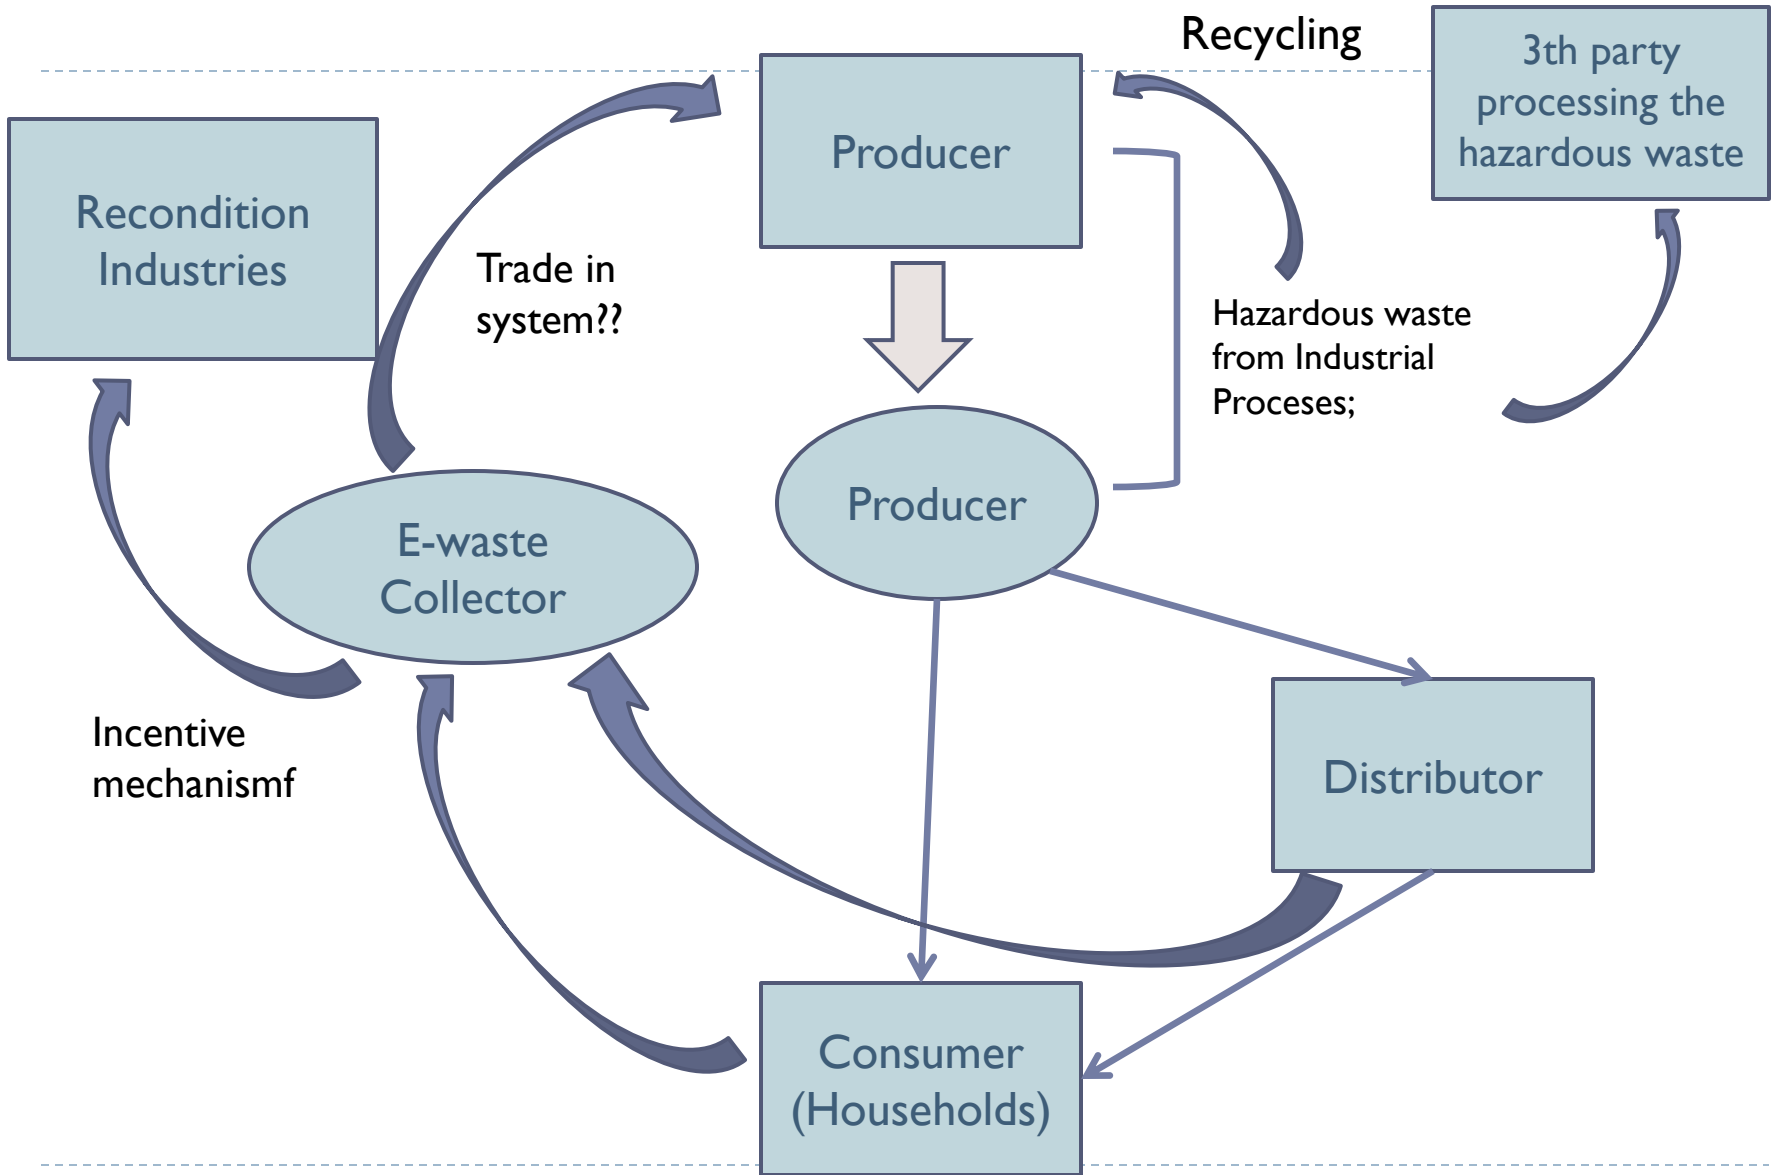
Recycling

3th party processing the hazardous waste

Producer

Recondition Industries

Trade in system??

Hazardous waste from Industrial Proceses;

Producer

E-waste Collector

Incentive mechanismf

Distributor

Consumer (Households)